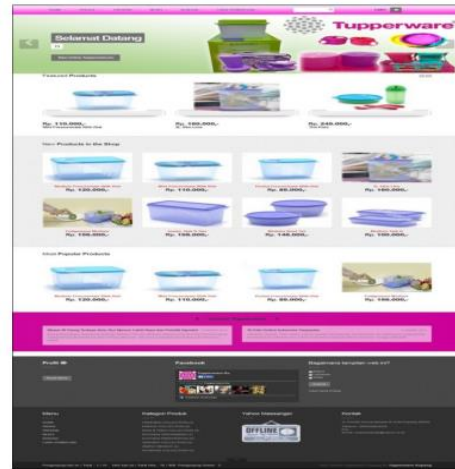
Selamat Datang

Tupperware

Featured Products

Rp. 110.000,-

Rp. 180.000,-

Rp. 245.000,-

New Products in the Shop

Rp. 120.000,-

Rp. 110.000,-

Rp. 88.000,-

Rp. 180.000,-

Rp. 155.000,-

Rp. 155.000,-

Rp. 145.000,-

Rp. 150.000,-

Most Popular Products

Rp. 120.000,-

Rp. 110.000,-

Rp. 88.000,-

Rp. 180.000,-

Profil

Facebook

Menu

Kategori Produk

Yahoo Messenger

OFFLINE

Kontak